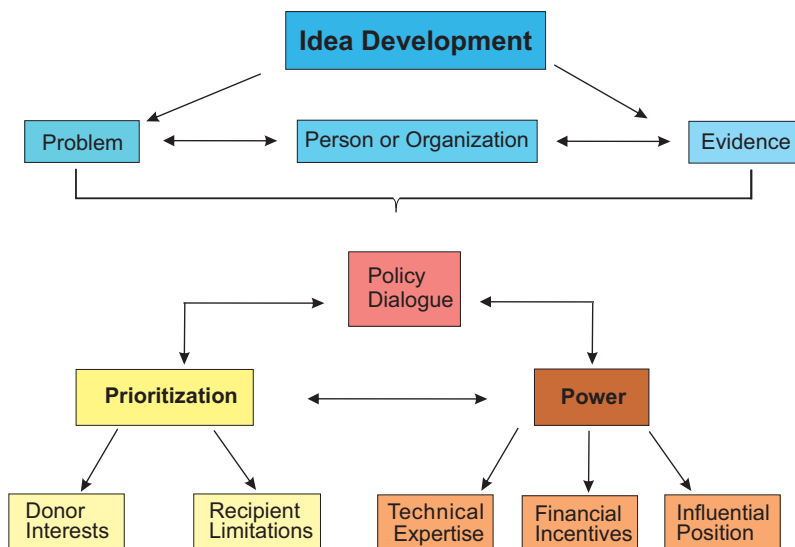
Idea Development

Problem

Person or Organization

Evidence

Policy Dialogue

Prioritization

Power

Donor Interests

Recipient Limitations

Technical Expertise

Financial Incentives

Influential Position